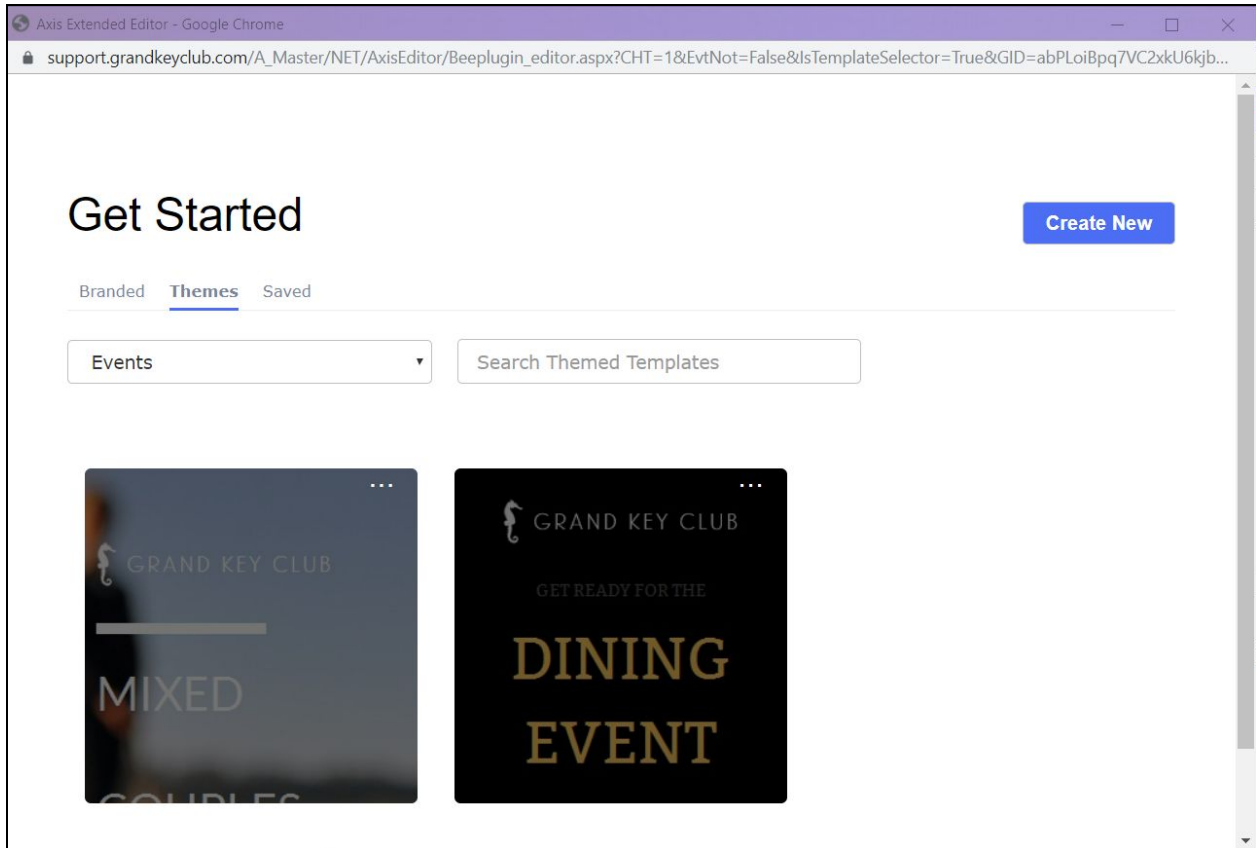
Axis Extended Editor - Google Chrome

support.grandkeyclub.com/A_Master/NET/AxisEditor/Beeplugin_editor.aspx?CHT=1&EvtNot=False&IsTemplateSelector=True&GID=abPLoiBpq7VC2xkU6kjb...

Get Started

Create New

Branded Themes Saved

Events

Search Themed Templates

...

GRAND KEY CLUB

MIXED

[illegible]

...

GRAND KEY CLUB

GET READY FOR THE

DINING EVENT